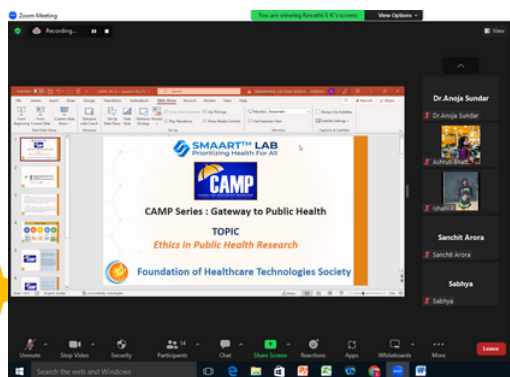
Zoom Meeting
You are viewing Revathi S K's screen
View Options
Recording...
View

SMAART™ LAB
Prioritizing Health For All
CAMP
CAMP Series : Gateway to Public Health
TOPIC
Ethics in Public Health Research
Foundation of Healthcare Technologies Society

Dr.Anoja Sundar
Dr.Anoja Sundar
Ashruti Bhatt...
Ishani...
Sanchit Arora
Sanchit Arora
Sabhya
Sabhya

Unmute
Stop Video
Security
Participants 14
Chat
Share Screen
Reactions
Apps
Whiteboards
More
Leave

Search the web and Windows